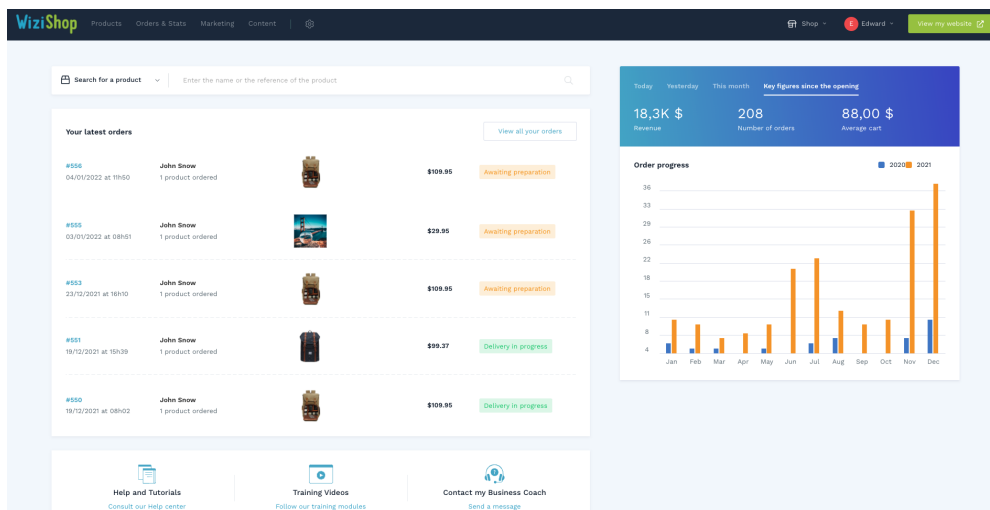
WiziShop Products Orders & Stats Marketing Content

Shop E Edward View my website

Search for a product Enter the name or the reference of the product

Your latest orders

View all your orders

| | | | |
|---|---|---|---|
| #556 04/01/2022 at 11h50 | John Snow 1 product ordered | $109.95 | Awaiting preparation |
| #555 03/01/2022 at 08h51 | John Snow 1 product ordered | $29.95 | Awaiting preparation |
| #553 23/12/2021 at 16h10 | John Snow 1 product ordered | $109.95 | Awaiting preparation |
| #551 19/12/2021 at 15h39 | John Snow 1 product ordered | $99.37 | Delivery in progress |
| #550 19/12/2021 at 08h02 | John Snow 1 product ordered | $109.95 | Delivery in progress |

Help and Tutorials
Consult our Help center

Training Videos
Follow our training modules

Contact my Business Coach
Send a message

Today Yesterday This month Key figures since the opening

18,3K $
Revenue

208
Number of orders

88,00 $
Average cart

Order progress

2020 2021

36
33
29
26
22
18
15
11
8
4

Jan Feb Mar Apr May Jun Jul Aug Sep Oct Nov Dec